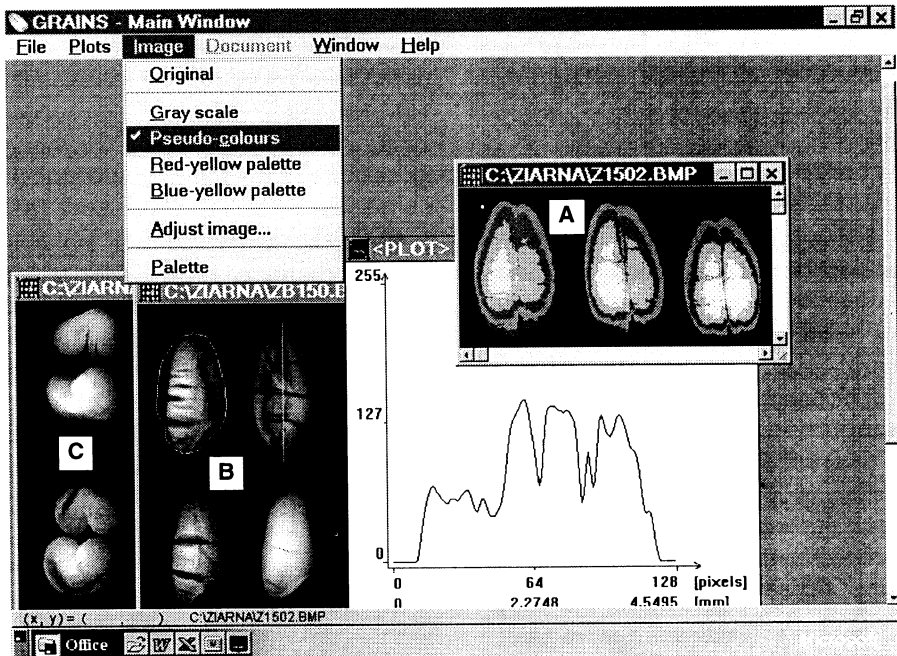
GRAINS - Main Window

File Plots Image Document Window Help

Original

Gray scale

✓ Pseudo-colours

Red-yellow palette

Blue-yellow palette

Adjust image...

Palette

C:\ZIARNA\Z1502.BMP

A

<PLOT>

C:\ZIARN

C:\ZIARNA\ZB150.B

C

B

255

127

0

0 64 128 [pixels]

0 2.2748 4.5495 [mm]

(x, y) = ( ) C:\ZIARNA\Z1502.BMP

Office